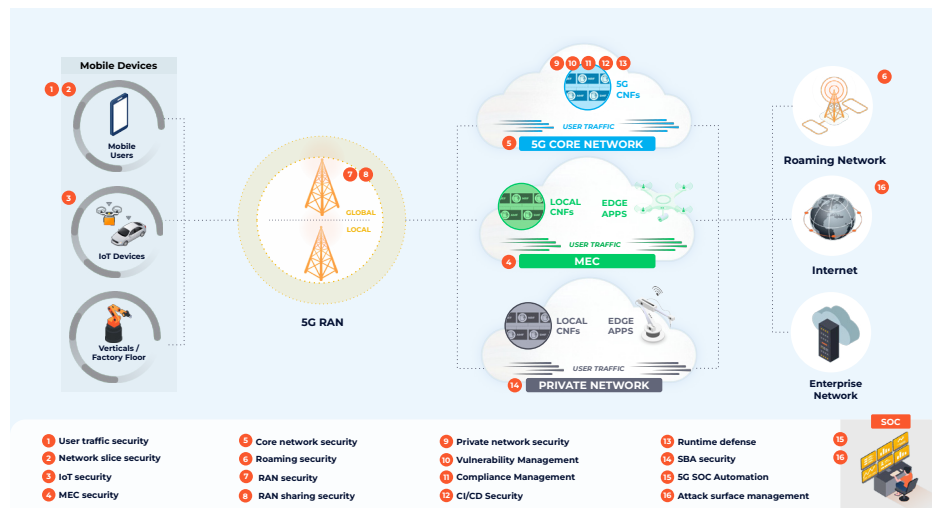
Mobile Devices

1 2

Mobile Users

3

IoT Devices

Verticals / Factory Floor

7 8

GLOBAL

LOCAL

5G RAN

9 10 11 12 13

5G CNFs

USER TRAFFIC

5 5G CORE NETWORK

LOCAL CNFs

EDGE APPS

USER TRAFFIC

4 MEC

LOCAL CNFs

EDGE APPS

USER TRAFFIC

14 PRIVATE NETWORK

6

Roaming Network

16

Internet

Enterprise Network

1 User traffic security
2 Network slice security
3 IoT security
4 MEC security

5 Core network security
6 Roaming security
7 RAN security
8 RAN sharing security

9 Private network security
10 Vulnerability Management
11 Compliance Management
12 CI/CD Security

13 Runtime defense
14 SBA security
15 5G SOC Automation
16 Attack surface management

SOC

15

16